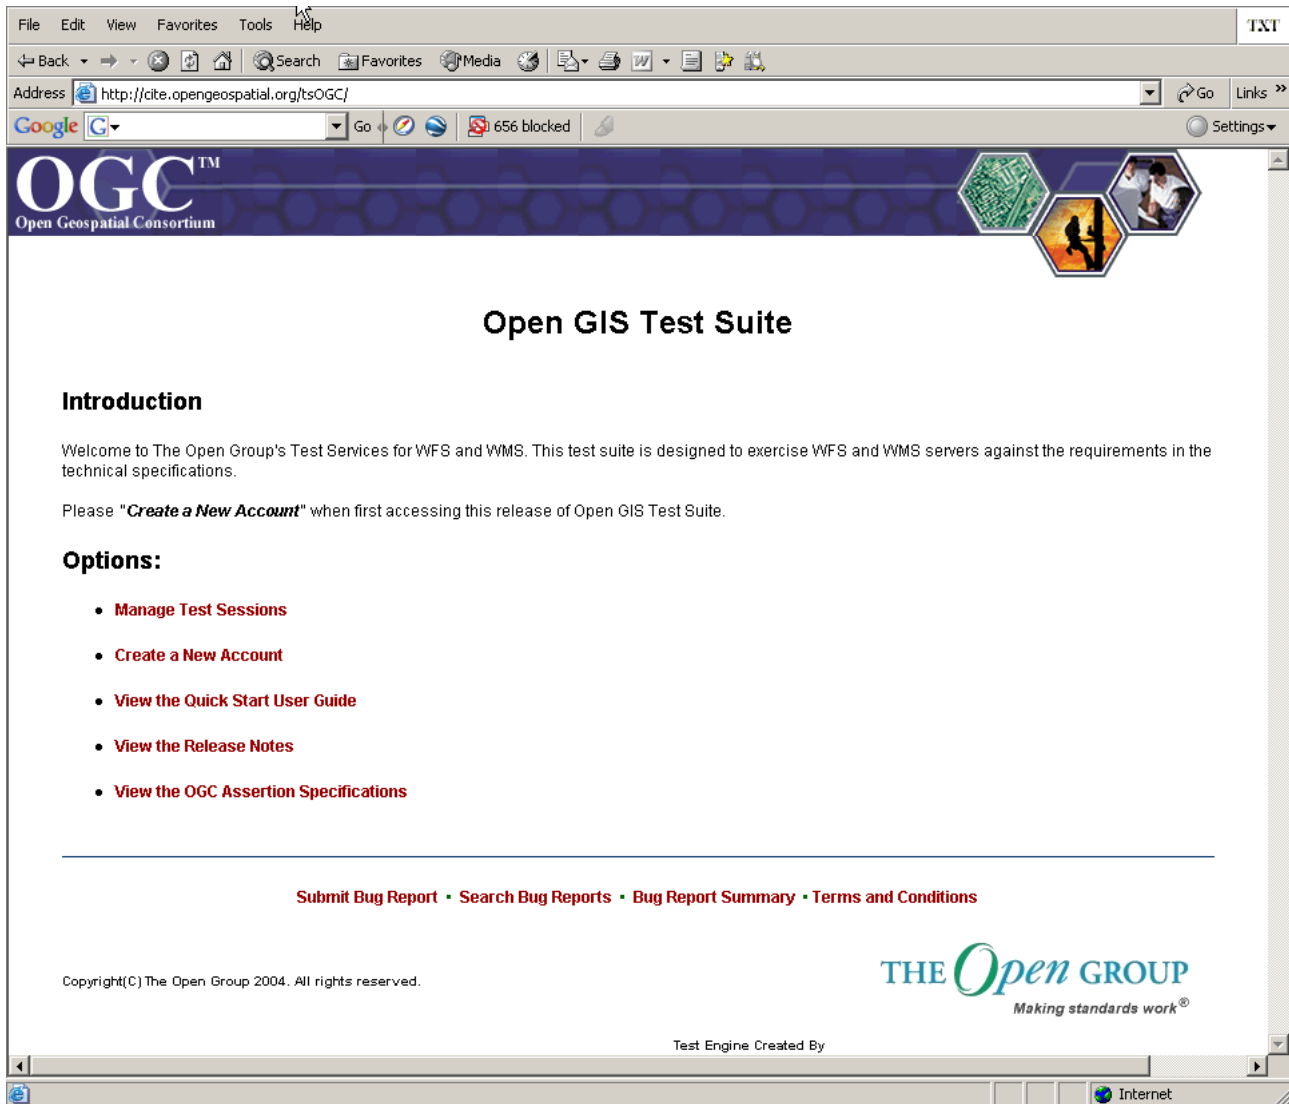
File Edit View Favorites Tools Help

TXT

Back Search Favorites Media

Address http://cite.opengeospatial.org/tsOGC/ Go Links

Google G Go 656 blocked Settings

OGC TM
Open Geospatial Consortium

Open GIS Test Suite

Introduction

Welcome to The Open Group's Test Services for WFS and WMS. This test suite is designed to exercise WFS and WMS servers against the requirements in the technical specifications.

Please "***Create a New Account***" when first accessing this release of Open GIS Test Suite.

Options:

- Manage Test Sessions
- Create a New Account
- View the Quick Start User Guide
- View the Release Notes
- View the OGC Assertion Specifications

Submit Bug Report • Search Bug Reports • Bug Report Summary • Terms and Conditions

Copyright(C) The Open Group 2004. All rights reserved.

THE Open GROUP
Making standards work®

Test Engine Created By

Internet